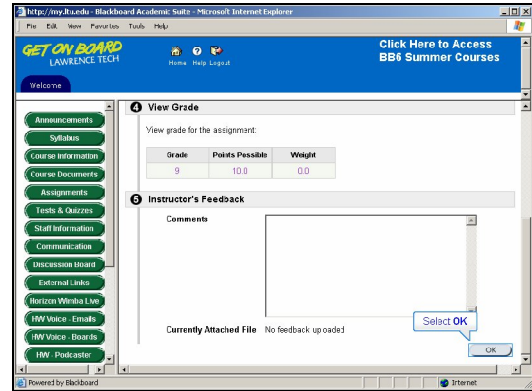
http://my.ltu.edu - Blackboard Academic Suite - Microsoft Internet Explorer

File Edit View Favorites Tools Help

GET ON BOARD
LAWRENCE TECH

Home Help Logout

Click Here to Access
BB6 Summer Courses

Welcome

Announcements
Syllabus
Course Information
Course Documents
Assignments
Tests & Quizzes
Staff Information
Communication
Discussion Board
External Links
Horizon Wimba Live
HW Voice - Emails
HW Voice - Boards
HW - Podcaster

4 View Grade

View grade for the assignment:

| Grade | Points Possible | Weight |
|---|---|---|
| 9 | 10.0 | 0.0 |

5 Instructor's Feedback

Comments

Currently Attached File No feedback uploaded

Select OK

OK

Powered by Blackboard

Internet